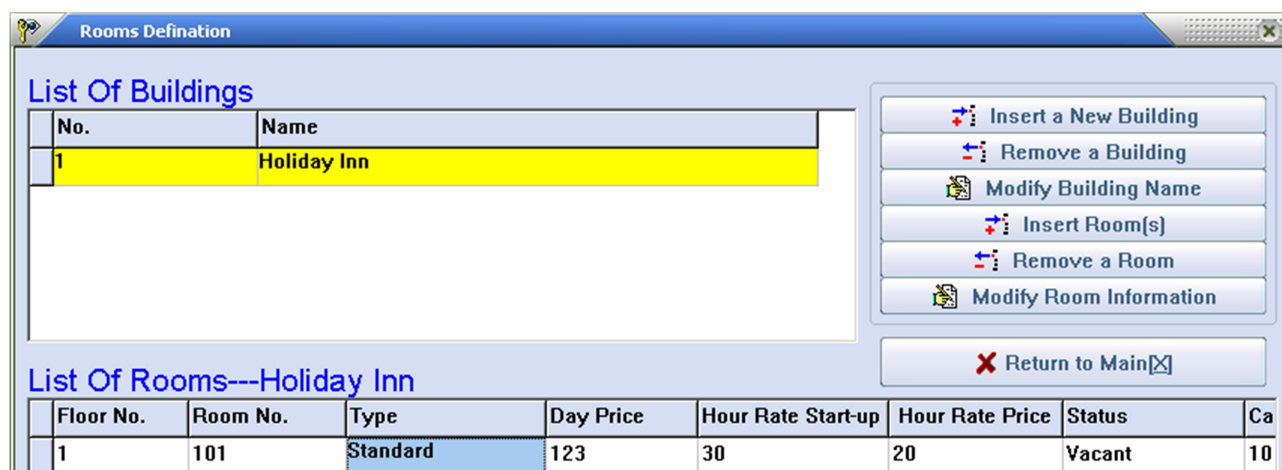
Rooms Defination

List Of Buildings

| No. | Name |
|---|---|
| 1 | Holiday Inn |

Insert a New Building

Remove a Building

Modify Building Name

Insert Room(s)

Remove a Room

Modify Room Information

Return to Main[X]

List Of Rooms---Holiday Inn

| Floor No. | Room No. | Type | Day Price | Hour Rate Start-up | Hour Rate Price | Status | Ca |
|---|---|---|---|---|---|---|---|
| 1 | 101 | Standard | 123 | 30 | 20 | Vacant | 10 |